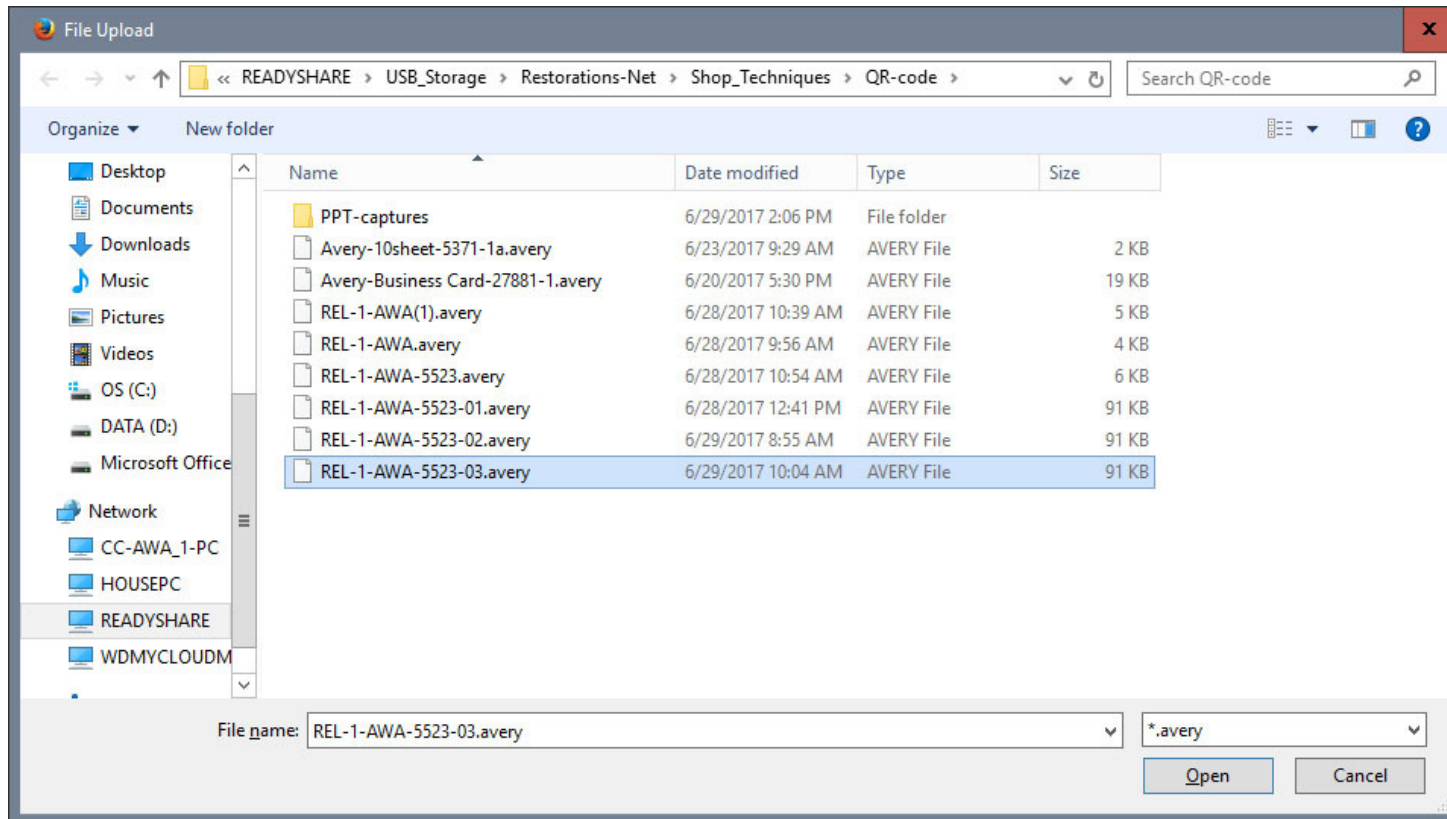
File Upload

« READYSHARE › USB_Storage › Restorations-Net › Shop_Techniques › QR-code ›

Search QR-code

Organize ▾ New folder

Desktop
Documents
Downloads
Music
Pictures
Videos
OS (C:)
DATA (D:)
Microsoft Office
Network
CC-AWA_1-PC
HOUSEPC
READYSHARE
WDMYCLOUDM

| Name | Date modified | Type | Size |
|---|---|---|---|
| PPT-captures | 6/29/2017 2:06 PM | File folder | |
| Avery-10sheet-5371-1a.avery | 6/23/2017 9:29 AM | AVERY File | 2 KB |
| Avery-Business Card-27881-1.avery | 6/20/2017 5:30 PM | AVERY File | 19 KB |
| REL-1-AWA(1).avery | 6/28/2017 10:39 AM | AVERY File | 5 KB |
| REL-1-AWA.avery | 6/28/2017 9:56 AM | AVERY File | 4 KB |
| REL-1-AWA-5523.avery | 6/28/2017 10:54 AM | AVERY File | 6 KB |
| REL-1-AWA-5523-01.avery | 6/28/2017 12:41 PM | AVERY File | 91 KB |
| REL-1-AWA-5523-02.avery | 6/29/2017 8:55 AM | AVERY File | 91 KB |
| REL-1-AWA-5523-03.avery | 6/29/2017 10:04 AM | AVERY File | 91 KB |

File name: REL-1-AWA-5523-03.avery

*.avery

Open

Cancel